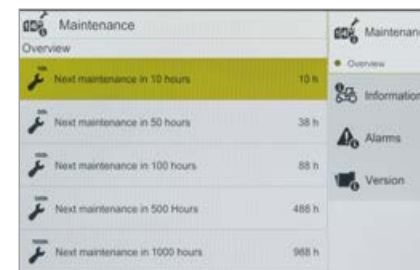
Maintenance

Overview

Next maintenance in 10 hours 10 h

Next maintenance in 50 hours 38 h

Next maintenance in 100 hours 88 h

Next maintenance in 500 Hours 488 h

Next maintenance in 1000 hours 988 h

Maintenanc

Overview

Information

Alarms

Version